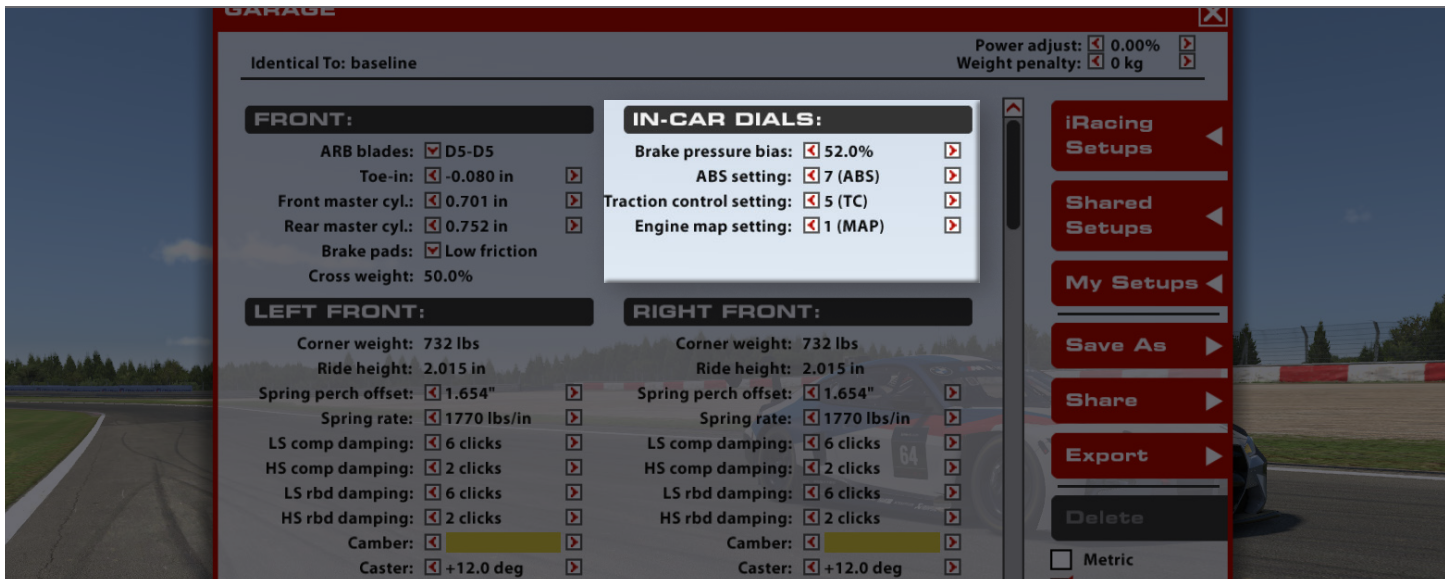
GARAGE

Identical To: baseline

Power adjust: 0.00%
Weight penalty: 0 kg

FRONT:

ARB blades: D5-D5
Toe-in: -0.080 in
Front master cyl.: 0.701 in
Rear master cyl.: 0.752 in
Brake pads: Low friction
Cross weight: 50.0%

IN-CAR DIALS:

Brake pressure bias: 52.0%
ABS setting: 7 (ABS)
Traction control setting: 5 (TC)
Engine map setting: 1 (MAP)

LEFT FRONT:

Corner weight: 732 lbs
Ride height: 2.015 in
Spring perch offset: 1.654"
Spring rate: 1770 lbs/in
LS comp damping: 6 clicks
HS comp damping: 2 clicks
LS rbd damping: 6 clicks
HS rbd damping: 2 clicks
Camber:
Caster: +12.0 deg

RIGHT FRONT:

Corner weight: 732 lbs
Ride height: 2.015 in
Spring perch offset: 1.654"
Spring rate: 1770 lbs/in
LS comp damping: 6 clicks
HS comp damping: 2 clicks
LS rbd damping: 6 clicks
HS rbd damping: 2 clicks
Camber:
Caster: +12.0 deg

iRacing Setups
Shared Setups
My Setups
Save As
Share
Export
Delete
Metric